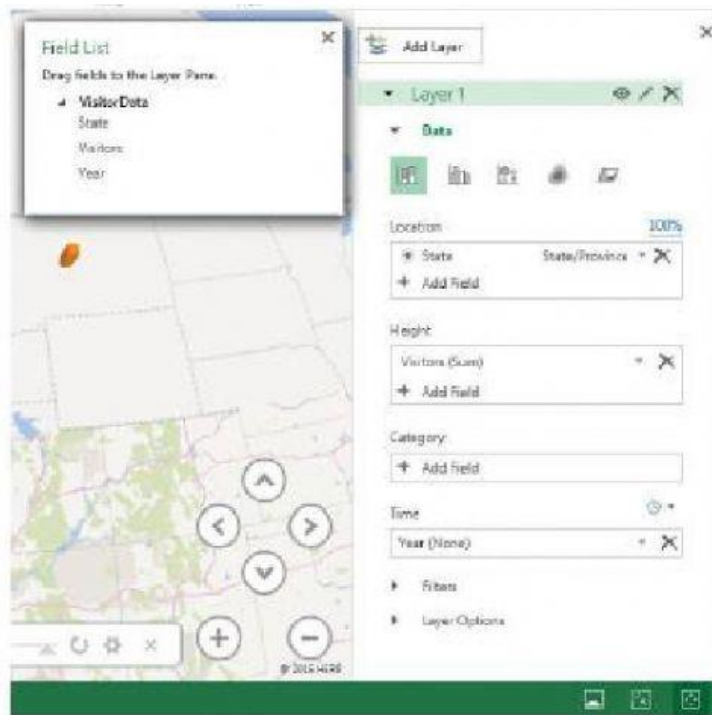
Field List

Drag fields to the Layer Pane.

VisitorData

State

Visitors

Year

Add Layer

Layer 1

Data

Location

100%

State

State/Province

Add Field

Height

Visitors (Sum)

Add Field

Category

Add Field

Time

Year (None)

Filters

Layer Options

© 2015 HERE